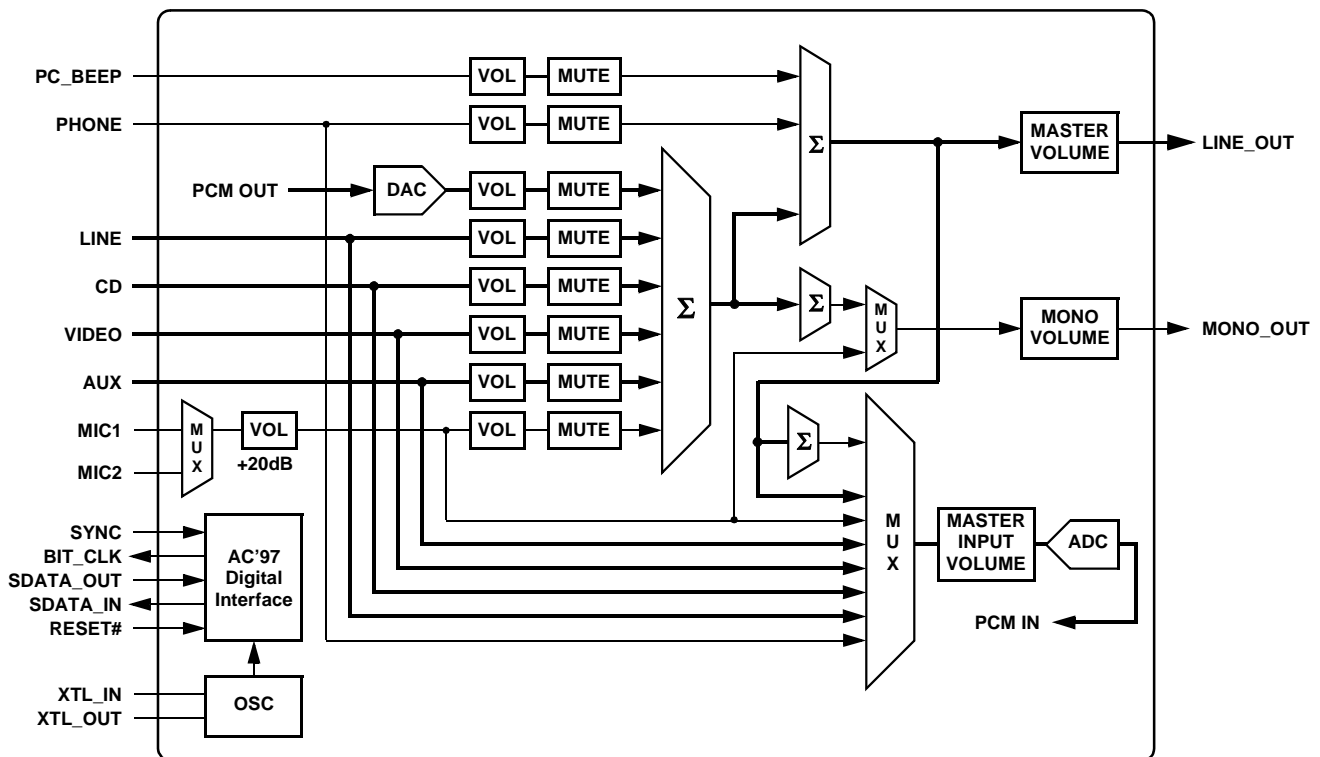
PC_BEEP
VOL
MUTE
PHONE
VOL
MUTE
Σ
MASTER VOLUME
LINE_OUT
PCM OUT
DAC
VOL
MUTE
LINE
VOL
MUTE
CD
VOL
MUTE
Σ
Σ
M U X
VIDEO
VOL
MUTE
MONO VOLUME
MONO_OUT
AUX
VOL
MUTE
MIC1
M U X
VOL
VOL
MUTE
Σ
MIC2
+20dB
SYNC
BIT_CLK
SDATA_OUT
SDATA_IN
RESET#
AC'97 Digital Interface
M U X
MASTER INPUT VOLUME
ADC
PCM IN
XTL_IN
XTL_OUT
OSC